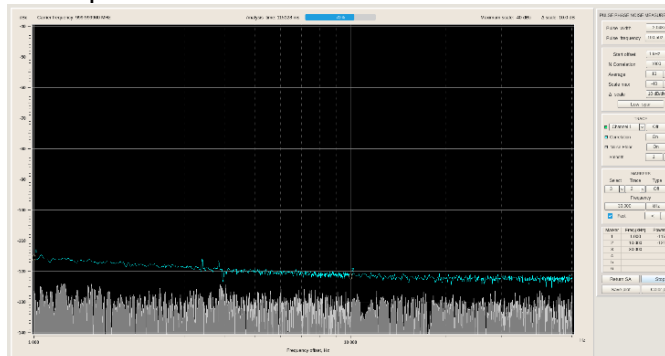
dBc
Carrier frequency: 999.999988 MHz
Analysis time: 2:12:24 ms
45%
Maximum scale: -40 dBc
Δ scale: 10.0 dB
-80
-90
-100
-110
-120
-130
-140
-150
-160
1.000
10.000
Frequency offset, Hz
PHASE NOISE MEASUREMENT
Pulse width
Pulse frequency
Start offset
N Correlation
Average
Scale max
Δ scale
Save data
Channel 1
Correlation
Noise floor
Smooth
Markers
Select
Trace
Type
Frequency
Track
Marker
Frequency
1
2
3
4
5
Return SA
Stop
Reset data